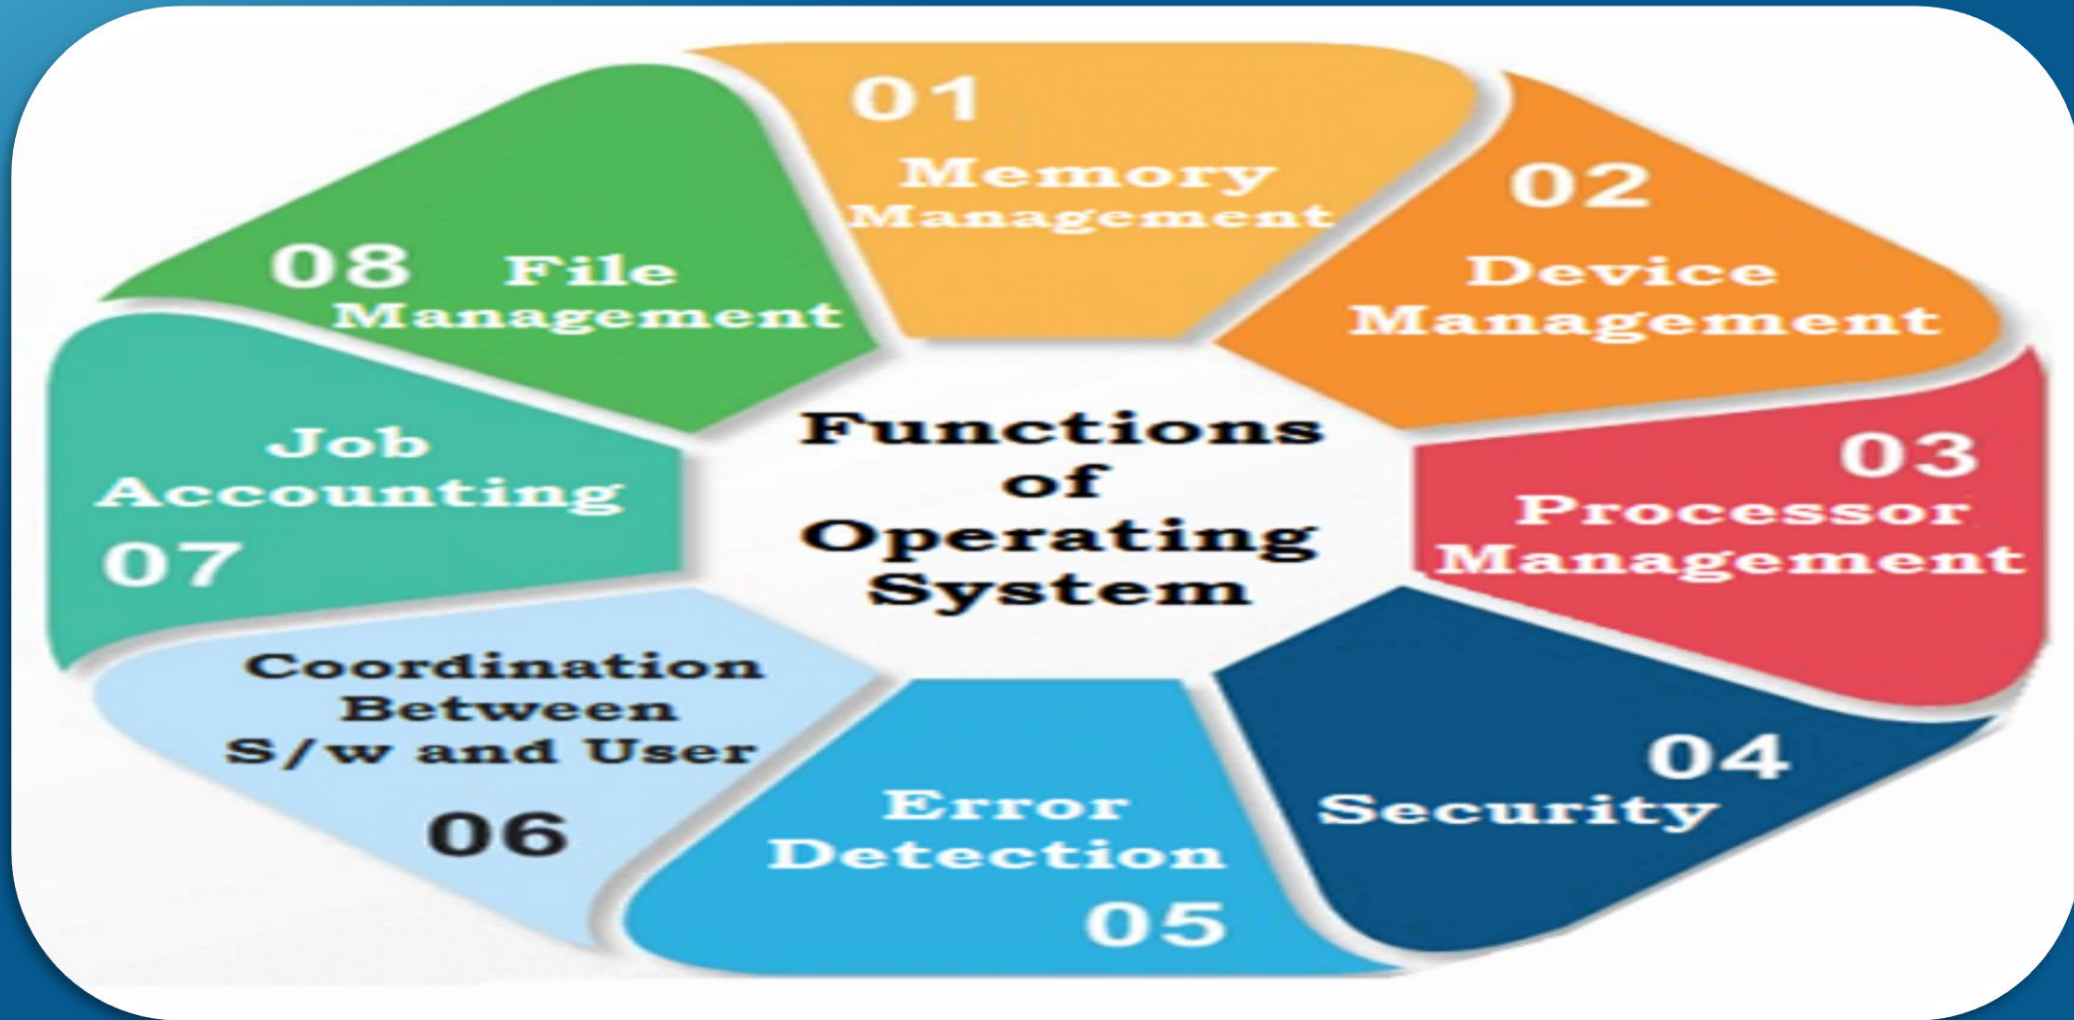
Functions of Operating System

01
Memory Management

02
Device Management

03
Processor Management

04
Security

Error Detection
05

Coordination Between S/w and User
06

Job Accounting
07

08 File Management